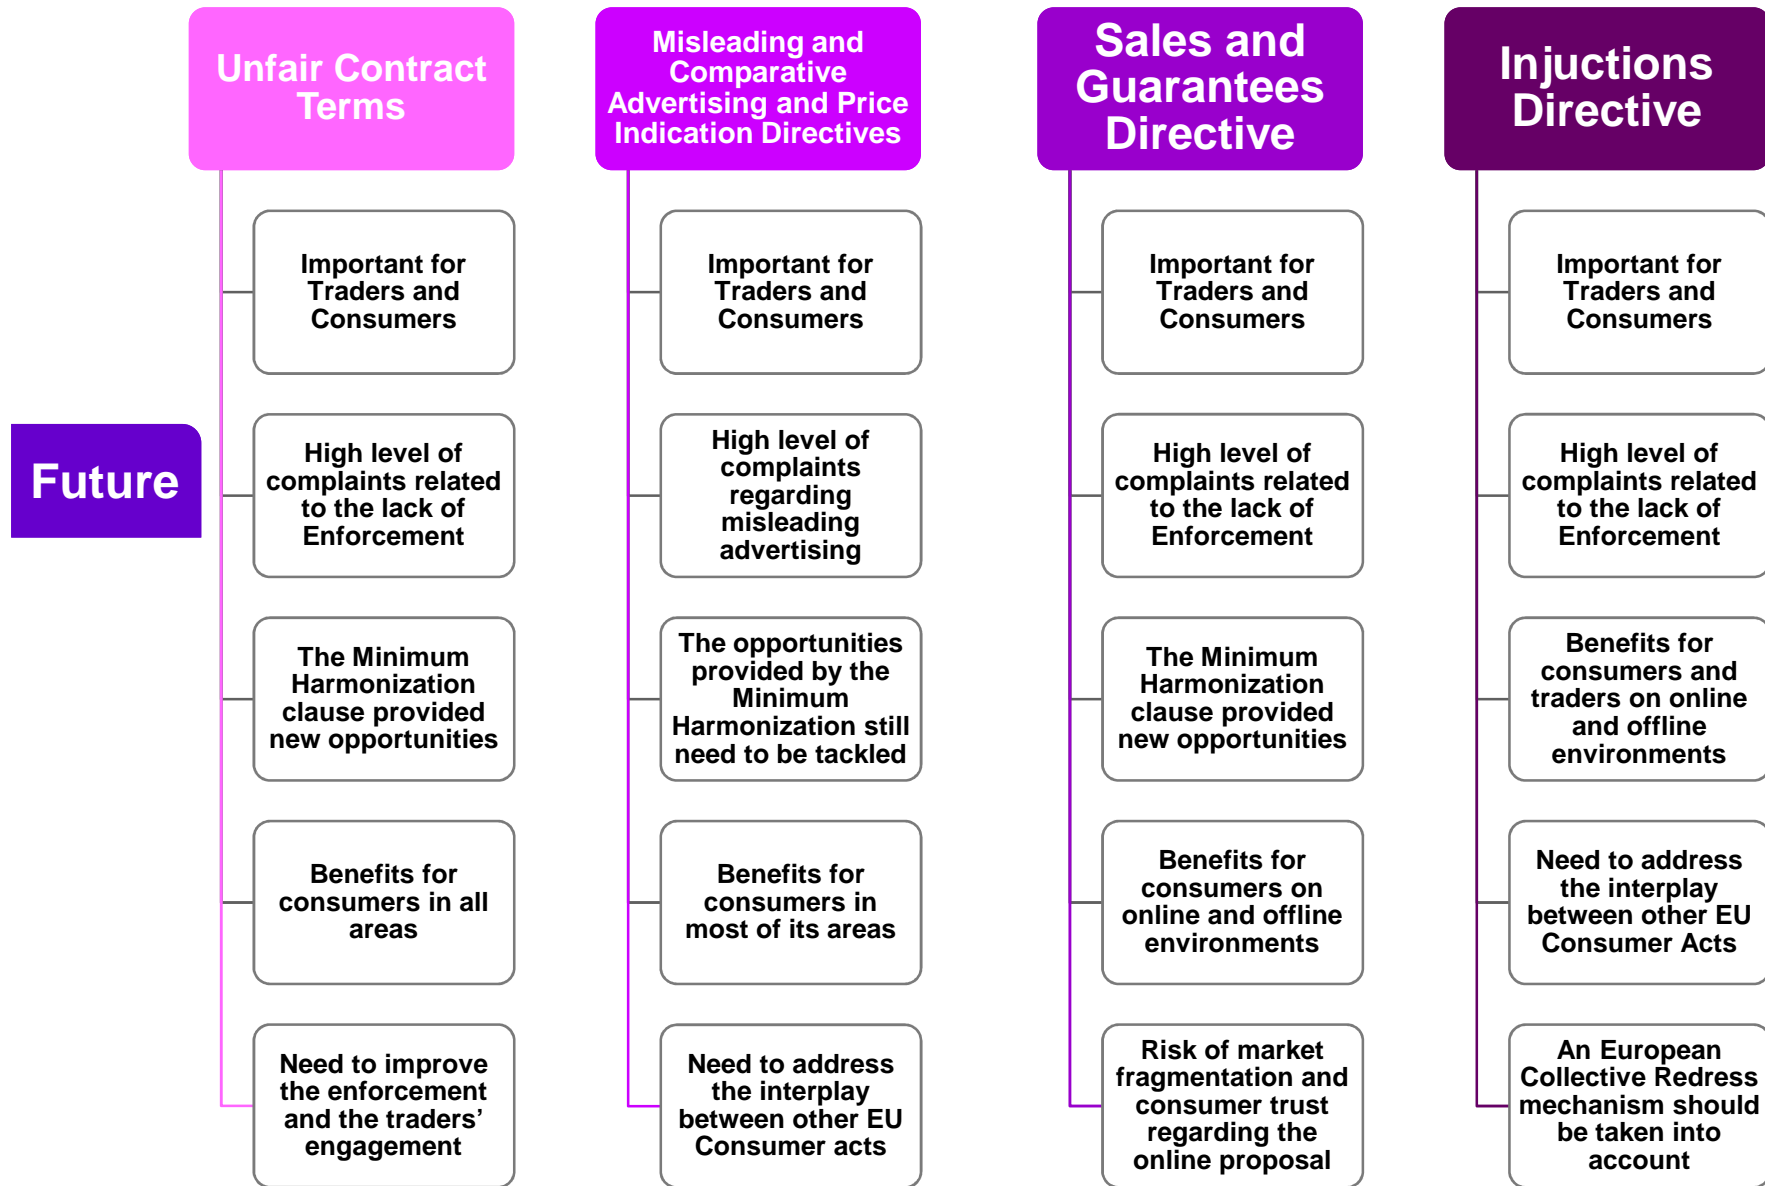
Future

Unfair Contract Terms

Important for Traders and Consumers

High level of complaints related to the lack of Enforcement

The Minimum Harmonization clause provided new opportunities

Benefits for consumers in all areas

Need to improve the enforcement and the traders' engagement

Misleading and Comparative Advertising and Price Indication Directives

Important for Traders and Consumers

High level of complaints regarding misleading advertising

The opportunities provided by the Minimum Harmonization still need to be tackled

Benefits for consumers in most of its areas

Need to address the interplay between other EU Consumer acts

Sales and Guarantees Directive

Important for Traders and Consumers

High level of complaints related to the lack of Enforcement

The Minimum Harmonization clause provided new opportunities

Benefits for consumers on online and offline environments

Risk of market fragmentation and consumer trust regarding the online proposal

Injuctions Directive

Important for Traders and Consumers

High level of complaints related to the lack of Enforcement

Benefits for consumers and traders on online and offline environments

Need to address the interplay between other EU Consumer Acts

An European Collective Redress mechanism should be taken into account